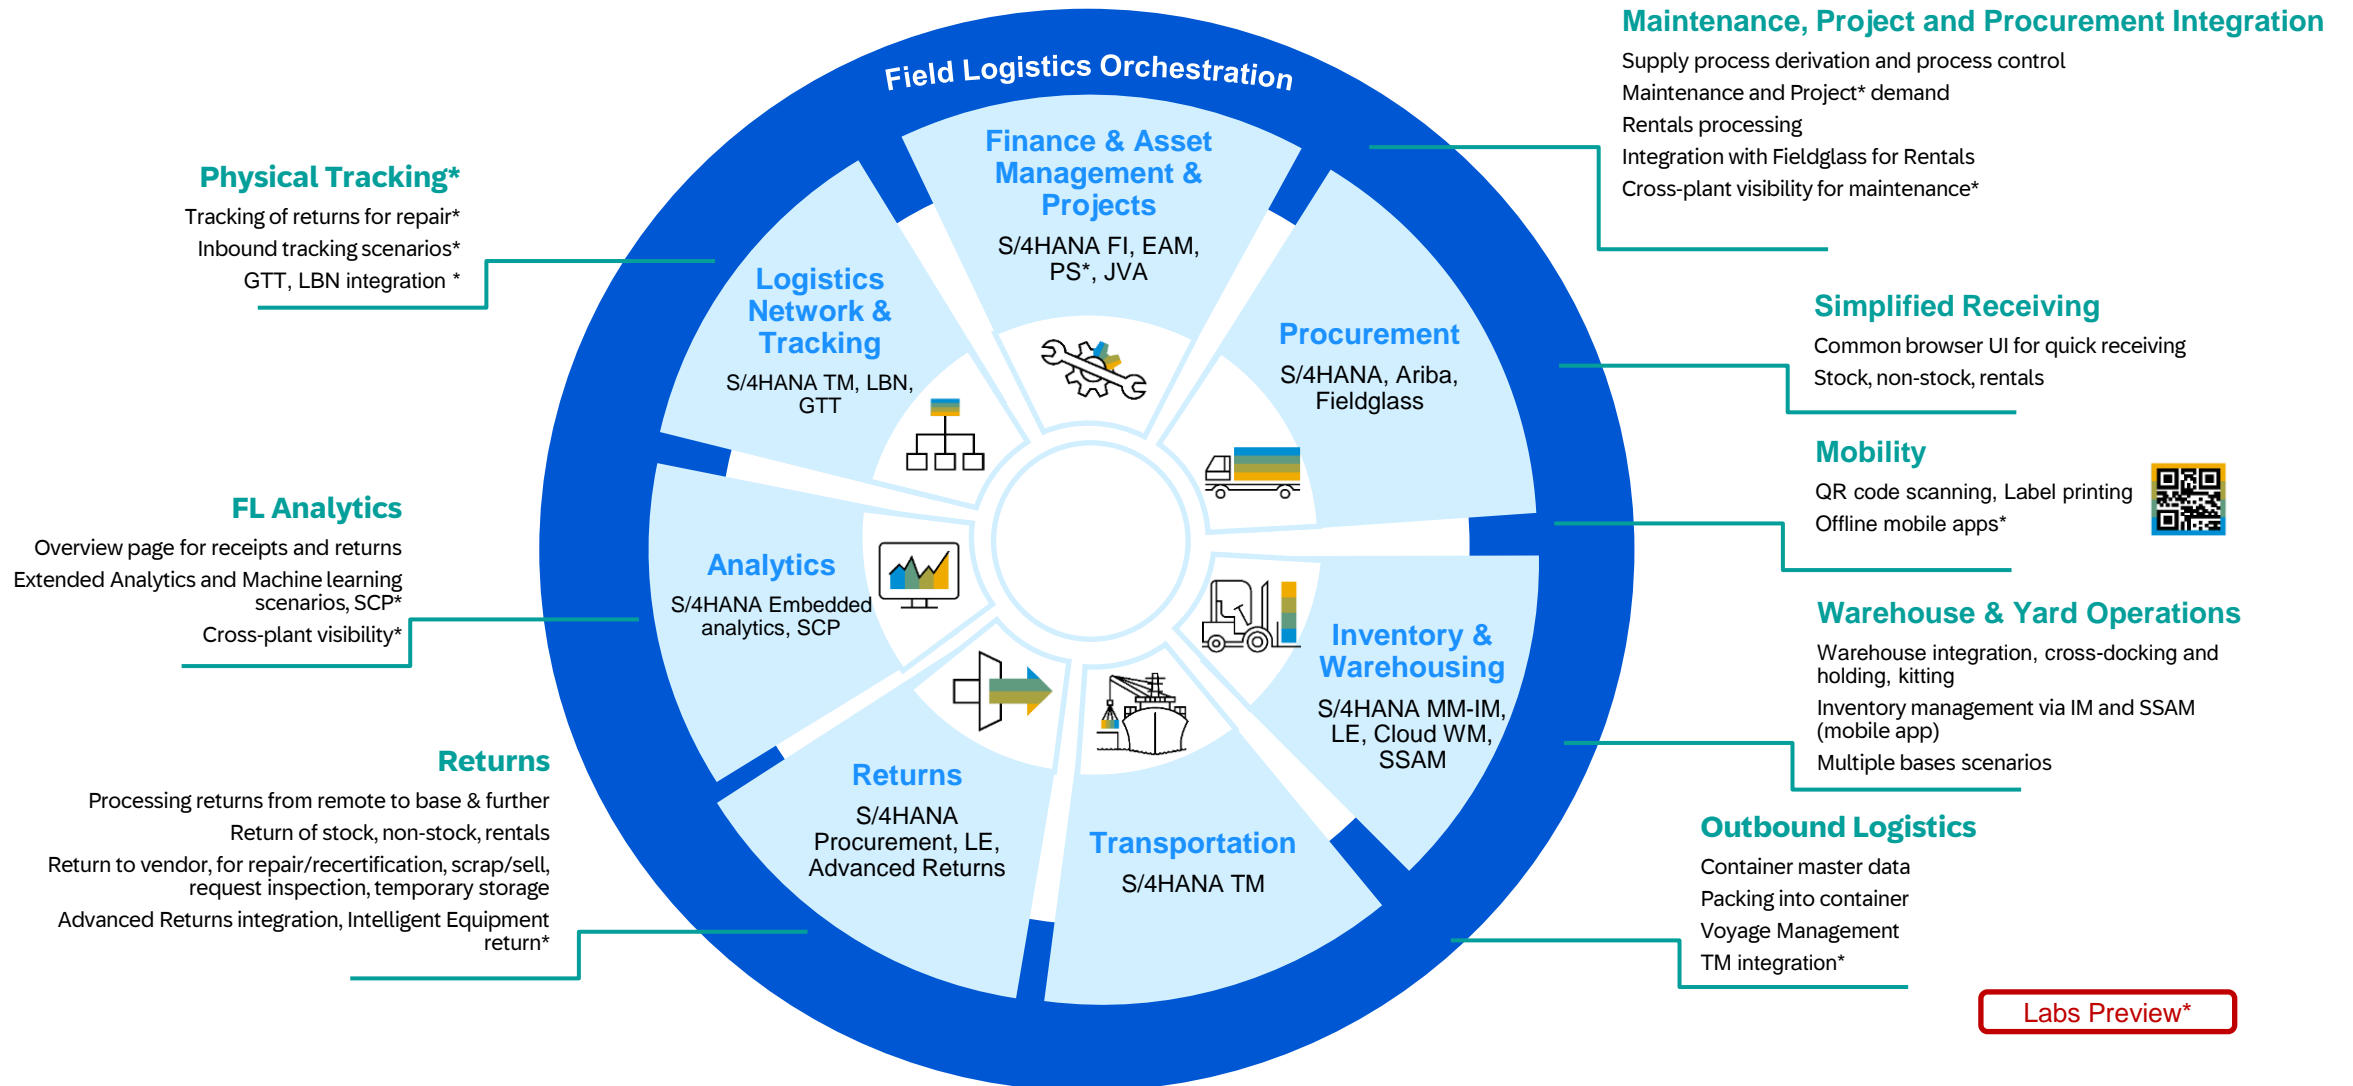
Field Logistics Orchestration

Finance & Asset Management & Projects
S/4HANA FI, EAM, PS*, JVA

Logistics Network & Tracking
S/4HANA TM, LBN, GTT

Procurement
S/4HANA, Ariba, Fieldglass

Analytics
S/4HANA Embedded analytics, SCP

Inventory & Warehousing
S/4HANA MM-IM, LE, Cloud WM, SSAM

Returns
S/4HANA Procurement, LE, Advanced Returns

Transportation
S/4HANA TM

Maintenance, Project and Procurement Integration
Supply process derivation and process control
Maintenance and Project* demand
Rentals processing
Integration with Fieldglass for Rentals
Cross-plant visibility for maintenance*

Physical Tracking*
Tracking of returns for repair*
Inbound tracking scenarios*
GTT, LBN integration *

Simplified Receiving
Common browser UI for quick receiving
Stock, non-stock, rentals

Mobility
QR code scanning, Label printing
Offline mobile apps*

FL Analytics
Overview page for receipts and returns
Extended Analytics and Machine learning scenarios, SCP*
Cross-plant visibility*

Warehouse & Yard Operations
Warehouse integration, cross-docking and holding, kitting
Inventory management via IM and SSAM (mobile app)
Multiple bases scenarios

Returns
Processing returns from remote to base & further
Return of stock, non-stock, rentals
Return to vendor, for repair/recertification, scrap/sell, request inspection, temporary storage
Advanced Returns integration, Intelligent Equipment return*

Outbound Logistics
Container master data
Packing into container
Voyage Management
TM integration*

Labs Preview*